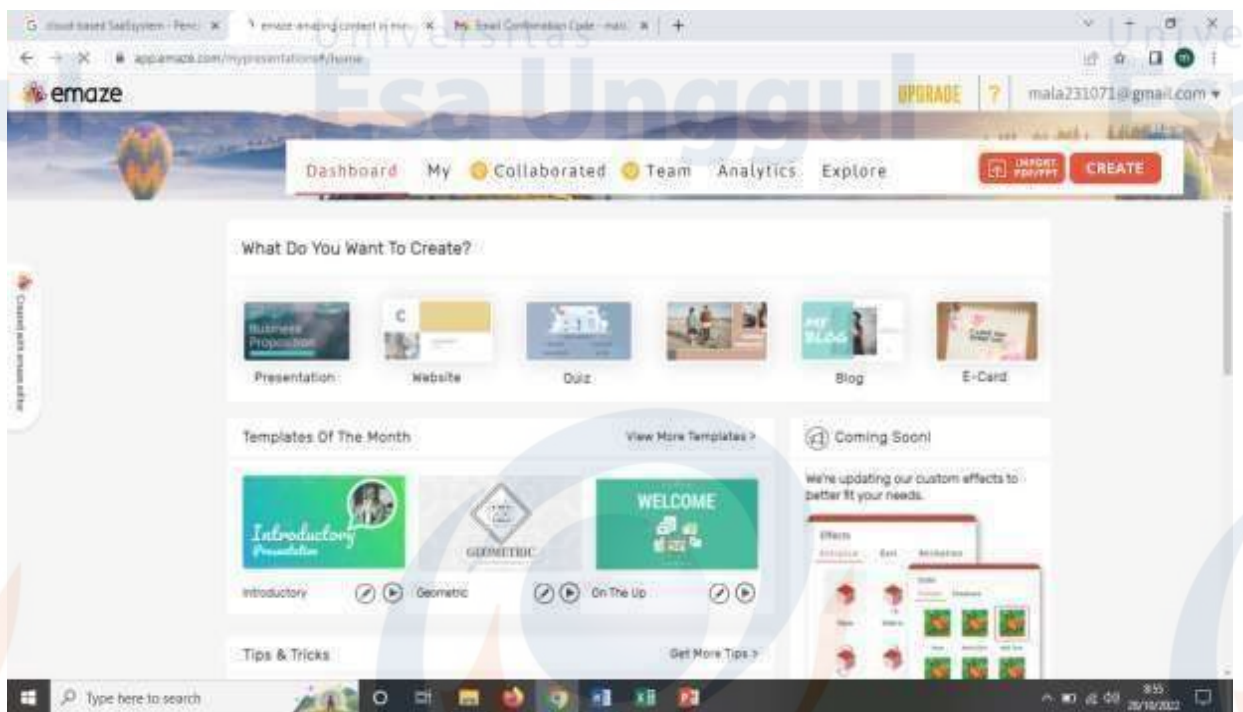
G cloud based SaaSsystem - Penc ×
emaze amazing content in min ×
Email Confirmation Code - mal ×
+

app.emaze.com/mypresentations/#/home

Universitas
Esa Unggul

emaze

UPGRADE ? mala231071@gmail.com

Dashboard My Collaborated Team Analytics Explore

IMPORT PDF/PPT CREATE

What Do You Want To Create?

Business Proposal
Presentation

Website

Quiz

MY BLOG
Blog

E-Card

Templates Of The Month

View More Templates >

Introductory Presentation

GEOMETRIC

WELCOME

Introductory

Geometric

On The Up

Coming Soon!

We're updating our custom effects to better fit your needs.

Effects

Tips & Tricks

Get More Tips >

Type here to search

8:55
28/10/2022